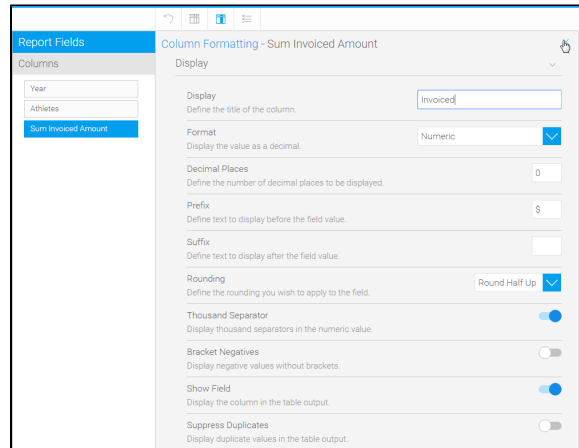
Report Fields

Columns

Year

Athletes

Sum Invoiced Amount

Column Formatting - Sum Invoiced Amount

Display

Display
Define the title of the column.

Invoiced

Format
Display the value as a decimal.

Numeric

Decimal Places
Define the number of decimal places to be displayed.

0

Prefix
Define text to display before the field value.

$

Suffix
Define text to display after the field value.

Rounding
Define the rounding you wish to apply to the field.

Round Half Up

Thousand Separator
Display thousand separators in the numeric value.

Bracket Negatives
Display negative values without brackets.

Show Field
Display the column in the table output.

Suppress Duplicates
Display duplicate values in the table output.